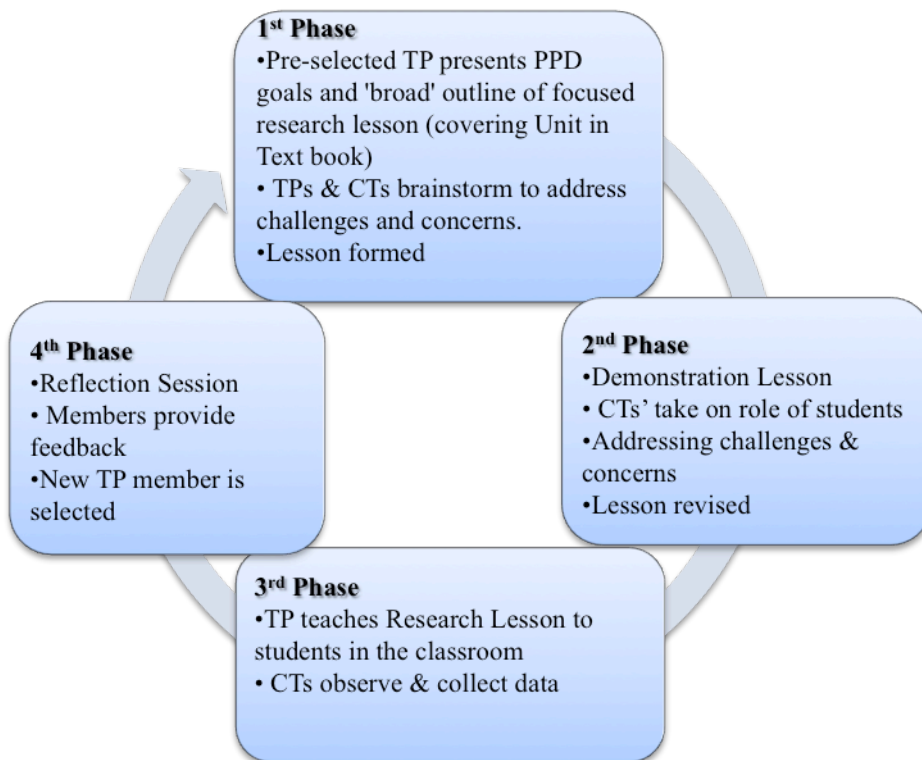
1st Phase
•Pre-selected TP presents PPD goals and 'broad' outline of focused research lesson (covering Unit in Text book)
• TPs & CTs brainstorm to address challenges and concerns.
•Lesson formed

2nd Phase
•Demonstration Lesson
• CTs' take on role of students
•Addressing challenges & concerns
•Lesson revised

3rd Phase
•TP teaches Research Lesson to students in the classroom
• CTs observe & collect data

4th Phase
•Reflection Session
• Members provide feedback
•New TP member is selected